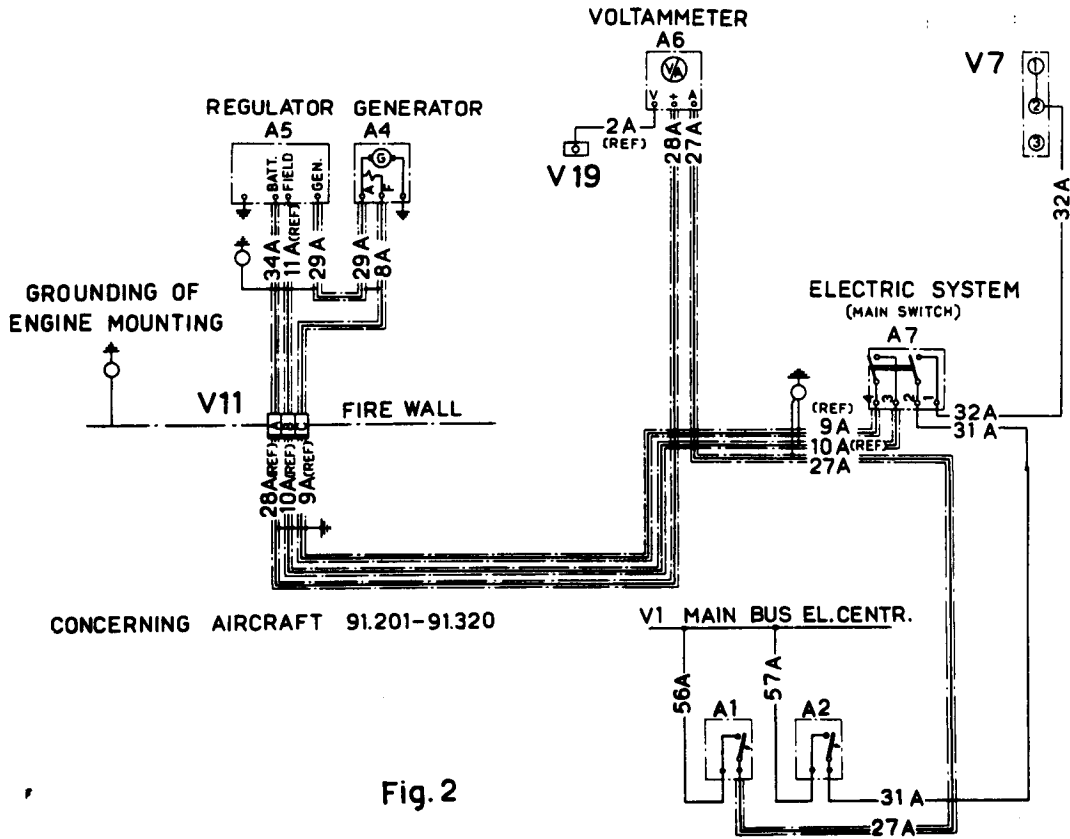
VOLTAMMETER
A6
V + A
2A (REF)
V19
28A
27A

V7
1
2
3
32A

REGULATOR A5
BATT. FIELD GEN.
GENERATOR A4
G
A F
34A
11A(REF)
29A
29A
8A

GROUNDING OF ENGINE MOUNTING

ELECTRIC SYSTEM
(MAIN SWITCH)
A7
3 2 1
(REF)
9A
10A(REF)
27A
32A
31A

V11
A B C
FIRE WALL
28A(REF)
10A(REF)
9A(REF)

CONCERNING AIRCRAFT 91.201-91.320

V1 MAIN BUS EL.CENTR.
56A
57A
A1
A2
31A
27A

Fig. 2